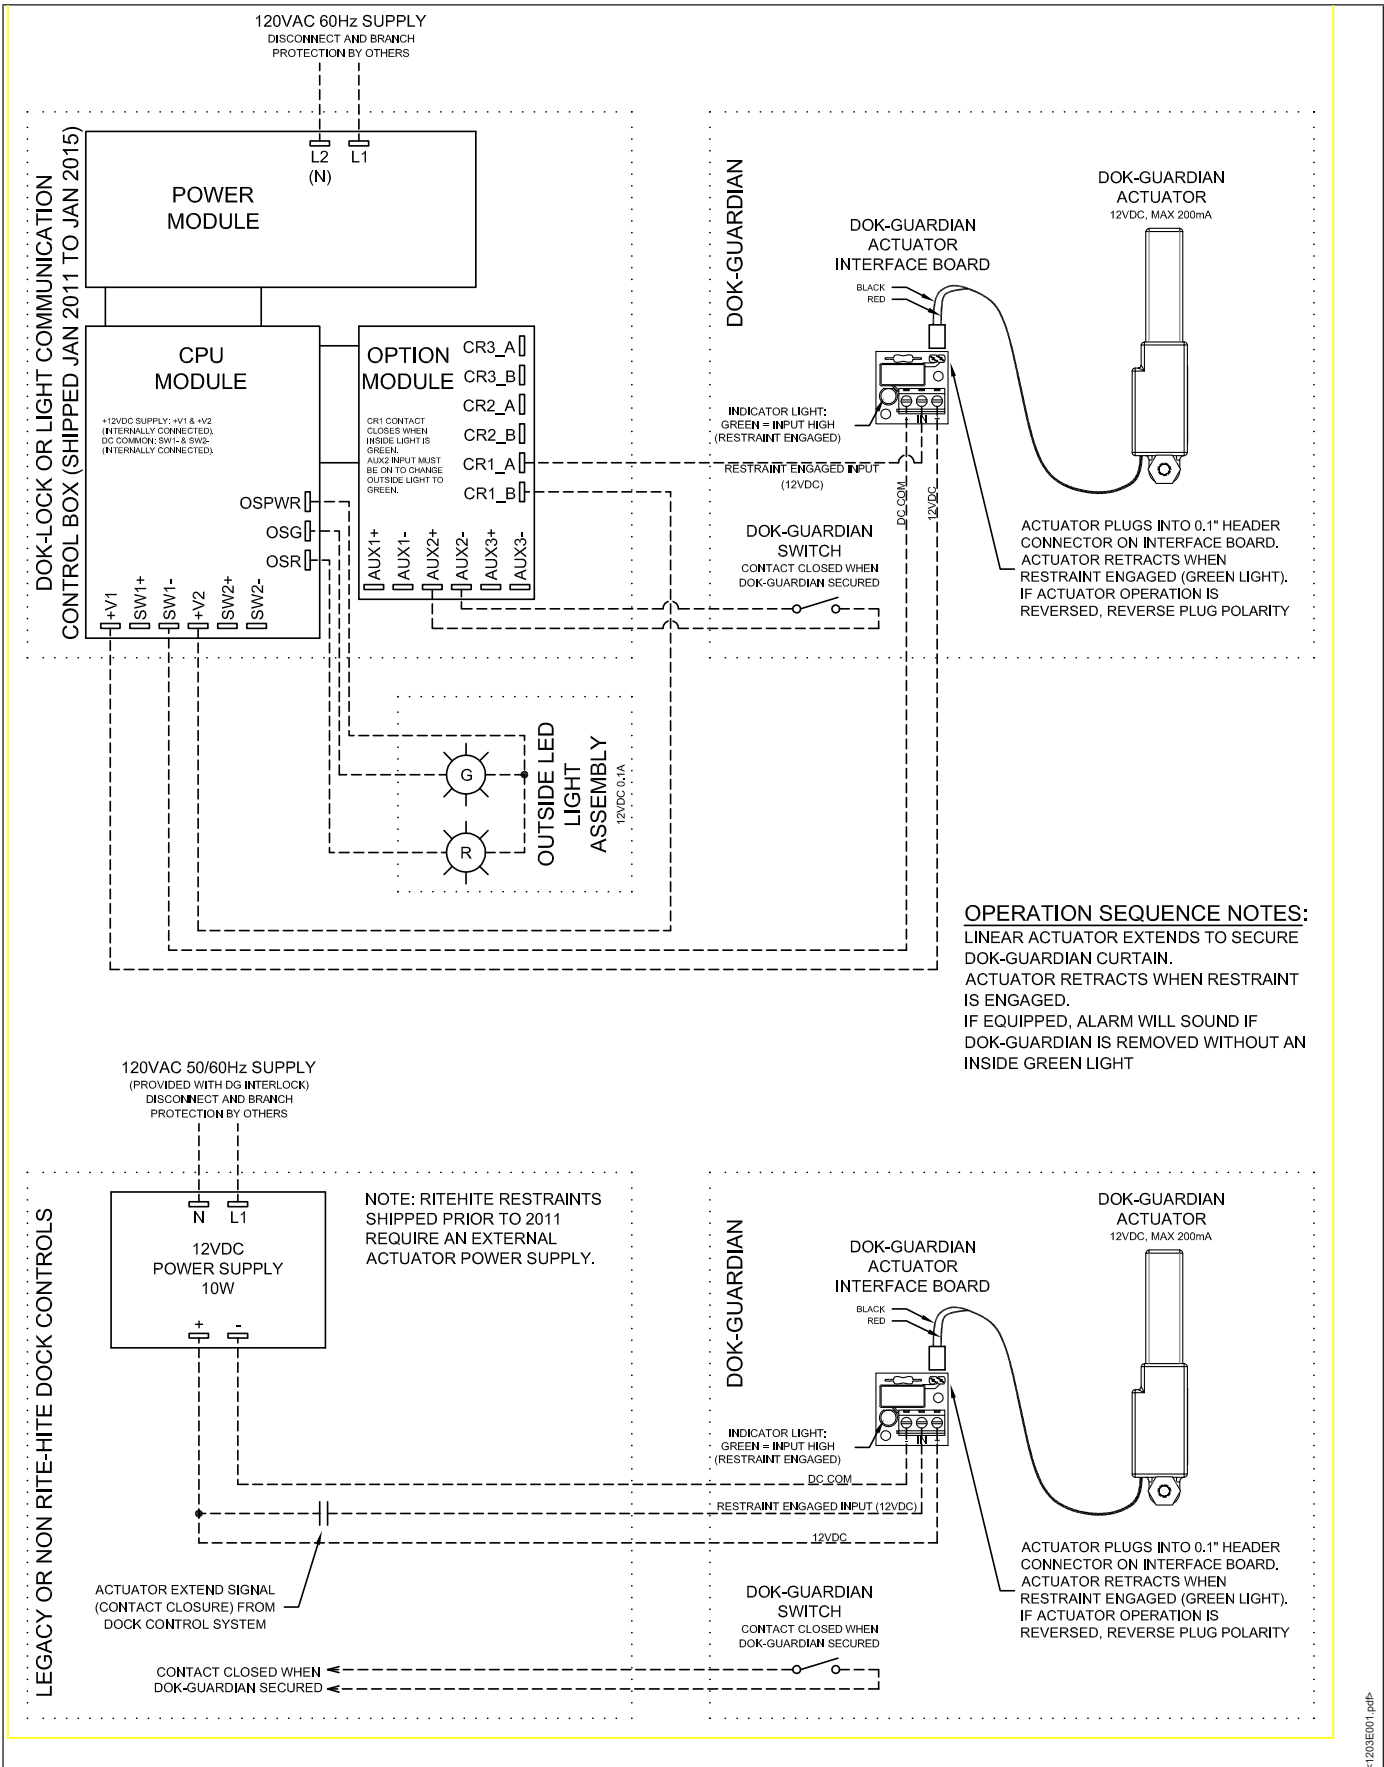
120VAC 60Hz SUPPLY
DISCONNECT AND BRANCH PROTECTION BY OTHERS

L2 (N)
L1

POWER MODULE

DOK-LOCK OR LIGHT COMMUNICATION CONTROL BOX (SHIPPED JAN 2011 TO JAN 2015)

CPU MODULE

+12VDC SUPPLY: +V1 & +V2 (INTERNALLY CONNECTED). DC COMMON: SW1- & SW2- (INTERNALLY CONNECTED).

OSPWR
OSG
OSR

+V1 SW1+ SW1- +V2 SW2+ SW2-

OPTION MODULE

CR3_A
CR3_B
CR2_A
CR2_B
CR1_A
CR1_B

CR1 CONTACT CLOSES WHEN INSIDE LIGHT IS GREEN. AUX2 INPUT MUST BE ON TO CHANGE OUTSIDE LIGHT TO GREEN.

AUX1+ AUX1- AUX2+ AUX2- AUX3+ AUX3-

DOK-GUARDIAN

DOK-GUARDIAN ACTUATOR
12VDC, MAX 200mA

DOK-GUARDIAN ACTUATOR INTERFACE BOARD

BLACK
RED

INDICATOR LIGHT: GREEN = INPUT HIGH (RESTRAINT ENGAGED)

IN

RESTRAINT ENGAGED INPUT (12VDC)

DC COM
12VDC

DOK-GUARDIAN SWITCH
CONTACT CLOSED WHEN DOK-GUARDIAN SECURED

ACTUATOR PLUGS INTO 0.1" HEADER CONNECTOR ON INTERFACE BOARD. ACTUATOR RETRACTS WHEN RESTRAINT ENGAGED (GREEN LIGHT). IF ACTUATOR OPERATION IS REVERSED, REVERSE PLUG POLARITY

G
R

OUTSIDE LED LIGHT ASSEMBLY
12VDC 0.1A

OPERATION SEQUENCE NOTES:
LINEAR ACTUATOR EXTENDS TO SECURE DOK-GUARDIAN CURTAIN.
ACTUATOR RETRACTS WHEN RESTRAINT IS ENGAGED.
IF EQUIPPED, ALARM WILL SOUND IF DOK-GUARDIAN IS REMOVED WITHOUT AN INSIDE GREEN LIGHT

120VAC 50/60Hz SUPPLY
(PROVIDED WITH DG INTERLOCK)
DISCONNECT AND BRANCH PROTECTION BY OTHERS

N
L1

12VDC POWER SUPPLY 10W

+
-

NOTE: RITEHITE RESTRAINTS SHIPPED PRIOR TO 2011 REQUIRE AN EXTERNAL ACTUATOR POWER SUPPLY.

LEGACY OR NON RITE-HITE DOCK CONTROLS

DOK-GUARDIAN

DOK-GUARDIAN ACTUATOR
12VDC, MAX 200mA

DOK-GUARDIAN ACTUATOR INTERFACE BOARD

BLACK
RED

INDICATOR LIGHT: GREEN = INPUT HIGH (RESTRAINT ENGAGED)

IN

DC COM
RESTRAINT ENGAGED INPUT (12VDC)
12VDC

ACTUATOR EXTEND SIGNAL (CONTACT CLOSURE) FROM DOCK CONTROL SYSTEM

DOK-GUARDIAN SWITCH
CONTACT CLOSED WHEN DOK-GUARDIAN SECURED

ACTUATOR PLUGS INTO 0.1" HEADER CONNECTOR ON INTERFACE BOARD. ACTUATOR RETRACTS WHEN RESTRAINT ENGAGED (GREEN LIGHT). IF ACTUATOR OPERATION IS REVERSED, REVERSE PLUG POLARITY

CONTACT CLOSED WHEN DOK-GUARDIAN SECURED

<1203E001.pdf>